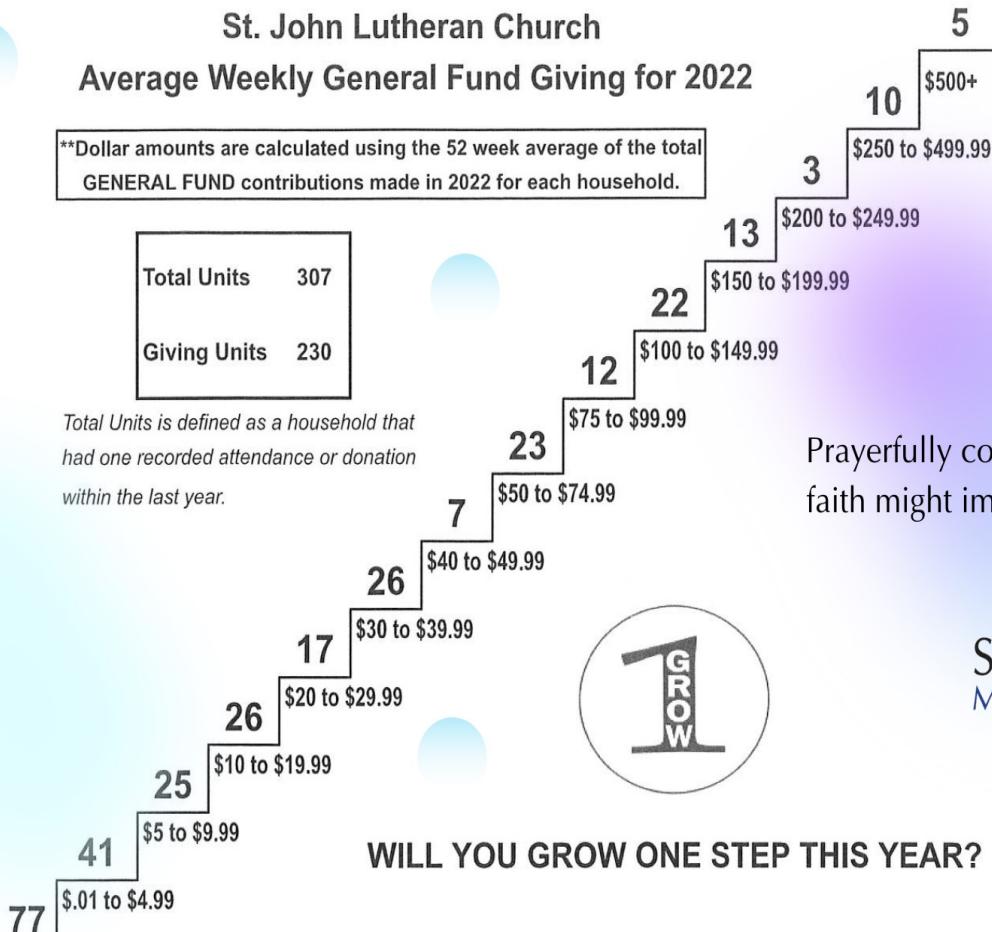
St. John Lutheran Church
Average Weekly General Fund Giving for 2022

**Dollar amounts are calculated using the 52 week average of the total GENERAL FUND contributions made in 2022 for each household.

| Total Units | 307 |
|---|---|
| Giving Units | 230 |

Total Units is defined as a household that had one recorded attendance or donation within the last year.

5
$500+
10
$250 to $499.99
3
$200 to $249.99
13
$150 to $199.99
22
$100 to $149.99
12
$75 to $99.99
23
$50 to $74.99
7
$40 to $49.99
26
$30 to $39.99
17
$20 to $29.99
26
$10 to $19.99
25
$5 to $9.99
41
$.01 to $4.99
77

Prayerfully co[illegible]
faith might im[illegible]

S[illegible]
M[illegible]

1 GROW

WILL YOU GROW ONE STEP THIS YEAR?